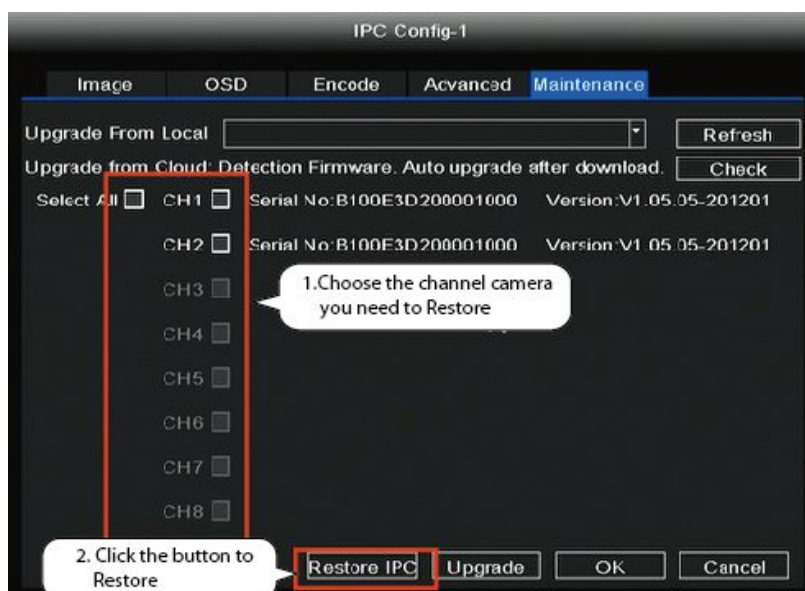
IPC Config-1

Image OSD Encode Advanced Maintenance

Upgrade From Local Refresh

Upgrade from Cloud: Detection Firmware. Auto upgrade after download. Check

Select All CH1 Serial No:B100E3D200001000 Version:V1.05.05-201201

CH2 Serial No:B100E3D200001000 Version:V1.05.05-201201

1.Choose the channel camera you need to Restore

CH3

CH4

CH5

CH6

CH7

CH8

2. Click the button to Restore

Restore IPC Upgrade OK Cancel